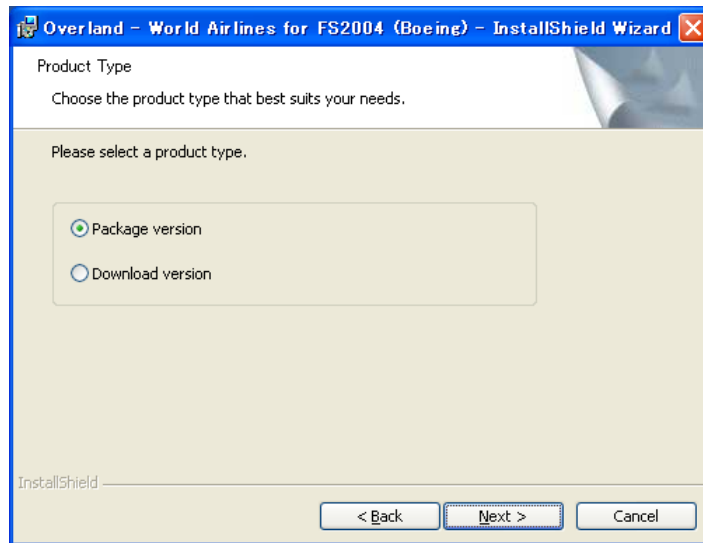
Overland - World Airlines for FS2004 (Boeing) - InstallShield Wizard

Product Type

Choose the product type that best suits your needs.

Please select a product type.

Package version

Download version

InstallShield

< Back

Next >

Cancel